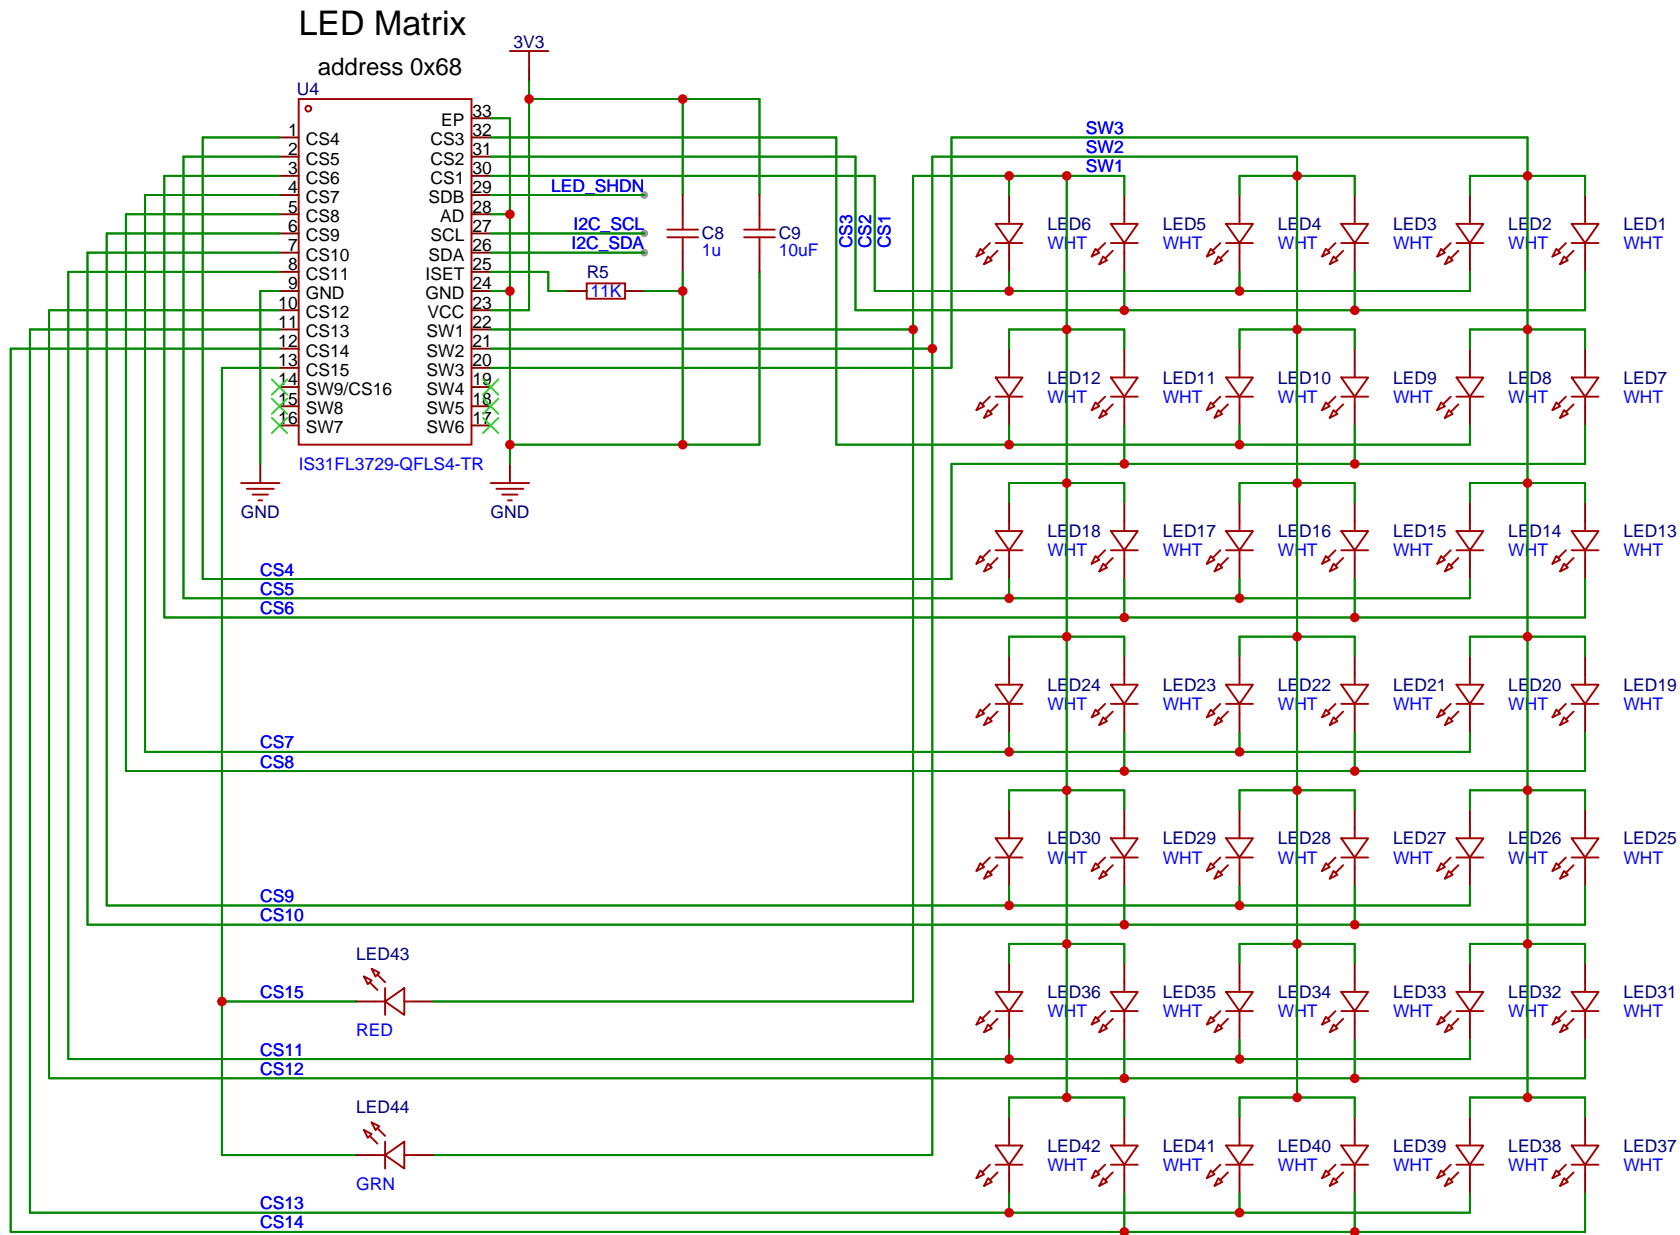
LED Matrix
address 0x68
U4
3V3
1 CS4
2 CS5
3 CS6
4 CS7
5 CS8
6 CS9
7 CS10
8 CS11
9 GND
10 CS12
11 CS13
12 CS14
13 CS15
14 SW9/CS16
15 SW8
16 SW7
EP 33
CS3 32
CS2 31
CS1 30
SDB 29
AD 28
SCL 27
SDA 26
ISET 25
GND 24
VCC 23
SW1 22
SW2 21
SW3 20
SW4 19
SW5 18
SW6 17
IS31FL3729-QFLS4-TR
GND
GND
LED_SHDN
I2C_SCL
I2C_SDA
R5
11K
C8
1u
C9
10uF
CS3
CS2
CS1
SW3
SW2
SW1
LED6 WHT
LED5 WHT
LED4 WHT
LED3 WHT
LED2 WHT
LED1 WHT
LED12 WHT
LED11 WHT
LED10 WHT
LED9 WHT
LED8 WHT
LED7 WHT
LED18 WHT
LED17 WHT
LED16 WHT
LED15 WHT
LED14 WHT
LED13 WHT
LED24 WHT
LED23 WHT
LED22 WHT
LED21 WHT
LED20 WHT
LED19 WHT
LED30 WHT
LED29 WHT
LED28 WHT
LED27 WHT
LED26 WHT
LED25 WHT
LED36 WHT
LED35 WHT
LED34 WHT
LED33 WHT
LED32 WHT
LED31 WHT
LED42 WHT
LED41 WHT
LED40 WHT
LED39 WHT
LED38 WHT
LED37 WHT
CS4
CS5
CS6
CS7
CS8
CS9
CS10
LED43
CS15
RED
CS11
CS12
LED44
GRN
CS13
CS14